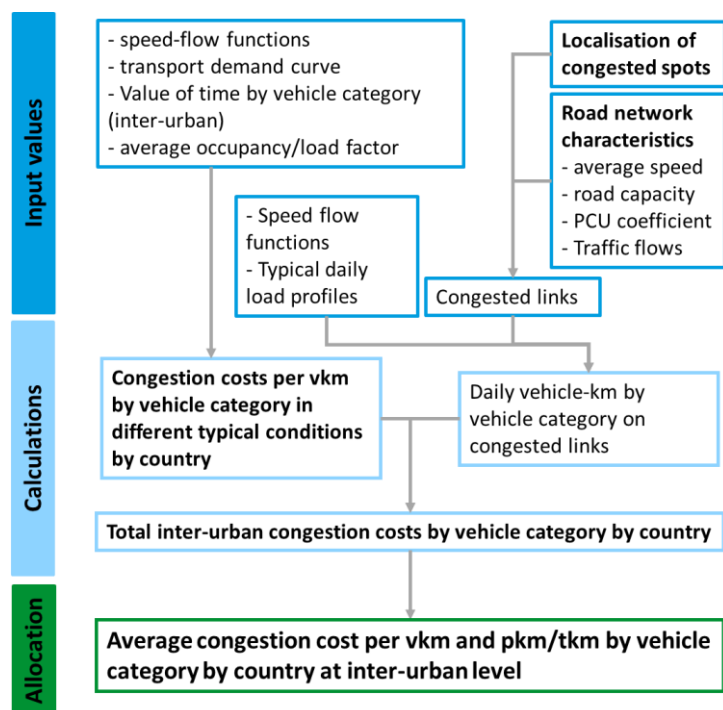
Input values

- speed-flow functions
- transport demand curve
- Value of time by vehicle category (inter-urban)
- average occupancy/load factor

Localisation of congested spots

Road network characteristics
- average speed
- road capacity
- PCU coefficient
- Traffic flows

- Speed flow functions
- Typical daily load profiles

Congested links

Calculations

Congestion costs per vkm by vehicle category in different typical conditions by country

Daily vehicle-km by vehicle category on congested links

Total inter-urban congestion costs by vehicle category by country

Allocation

Average congestion cost per vkm and pkm/tkm by vehicle category by country at inter-urban level